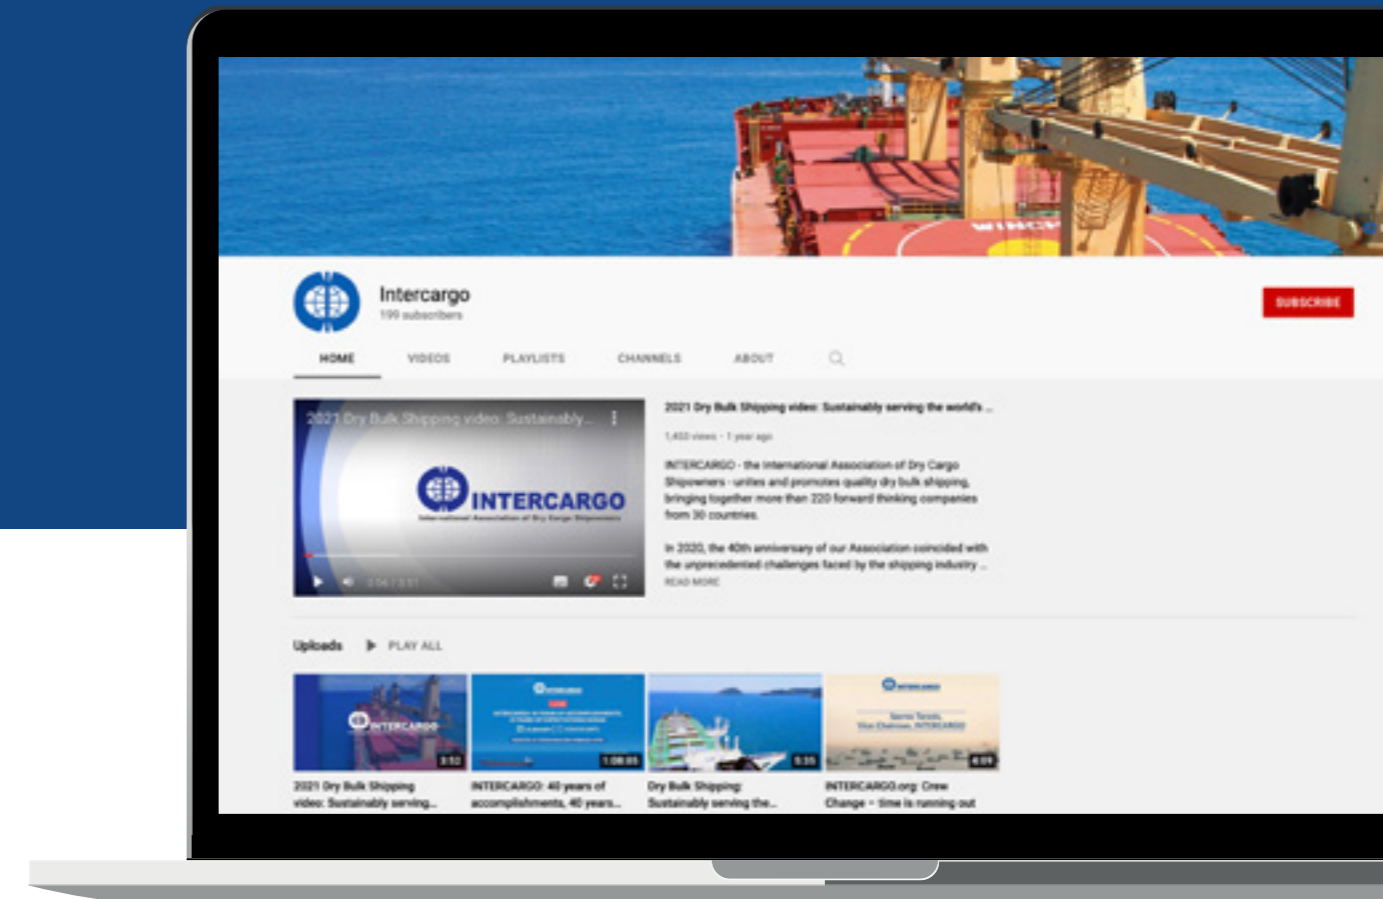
Intercargo
199 subscribers

SUBSCRIBE

HOME VIDEOS PLAYLISTS CHANNELS ABOUT

2021 Dry Bulk Shipping video: Sustainably...

INTERCARGO
International Association of Dry Cargo Shipowners

2:06 / 3:51

2021 Dry Bulk Shipping video: Sustainably serving the world's ...

1,453 views · 1 year ago

INTERCARGO - the International Association of Dry Cargo Shipowners - unites and promotes quality dry bulk shipping, bringing together more than 220 forward thinking companies from 30 countries.

In 2020, the 40th anniversary of our Association coincided with the unprecedented challenges faced by the shipping industry ...

READ MORE

Uploads PLAY ALL

INTERCARGO
3:52
2021 Dry Bulk Shipping video: Sustainably serving...

1:08:05
INTERCARGO: 40 years of accomplishments, 40 years...

5:35
Dry Bulk Shipping: Sustainably serving the...

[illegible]
4:09
INTERCARGO.org: Crew Change – time is running out